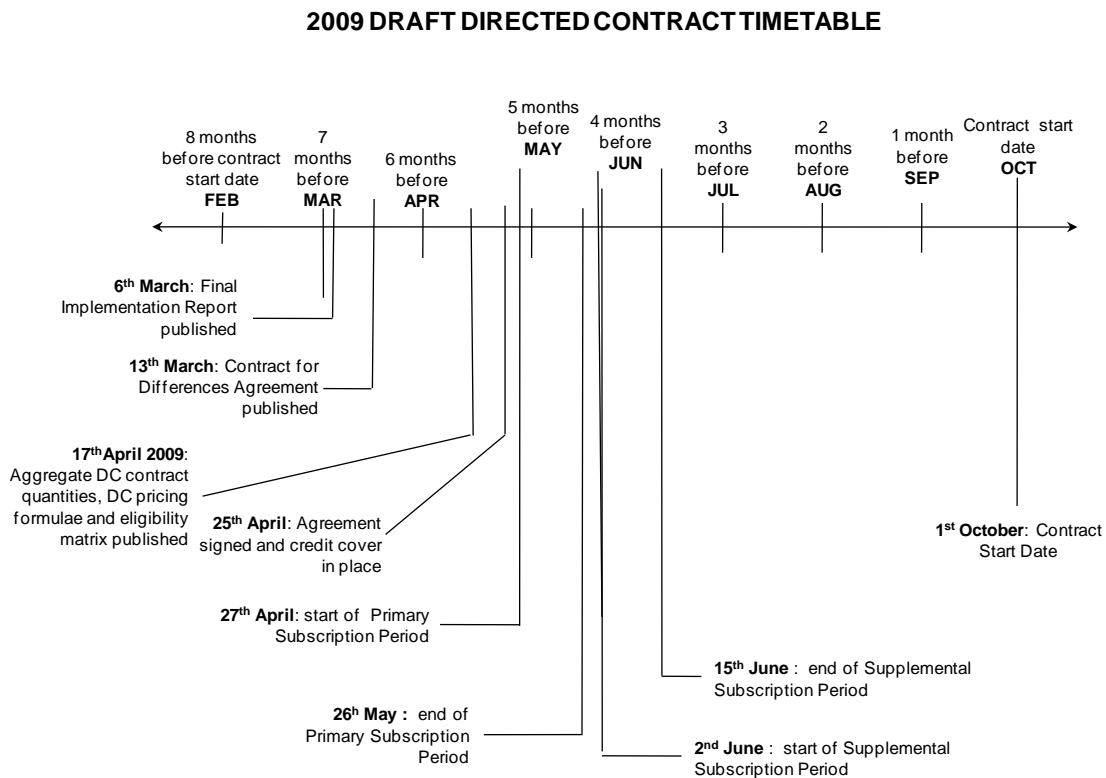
2009 DRAFT DIRECTED CONTRACT TIMETABLE

8 months before contract start date FEB

7 months before MAR

6 months before APR

5 months before MAY

4 months before JUN

3 months before JUL

2 months before AUG

1 month before SEP

Contract start date OCT

6$^{th}$ March: Final Implementation Report published

13$^{th}$ March: Contract for Differences Agreement published

17$^{th}$April 2009: Aggregate DC contract quantities, DC pricing formulae and eligibility matrix published

25$^{th}$ April: Agreement signed and credit cover in place

27$^{th}$ April: start of Primary Subscription Period

26$^{h}$ May : end of Primary Subscription Period

15$^{th}$ June : end of Supplemental Subscription Period

2$^{nd}$ June : start of Supplemental Subscription Period

1$^{st}$ October: Contract Start Date